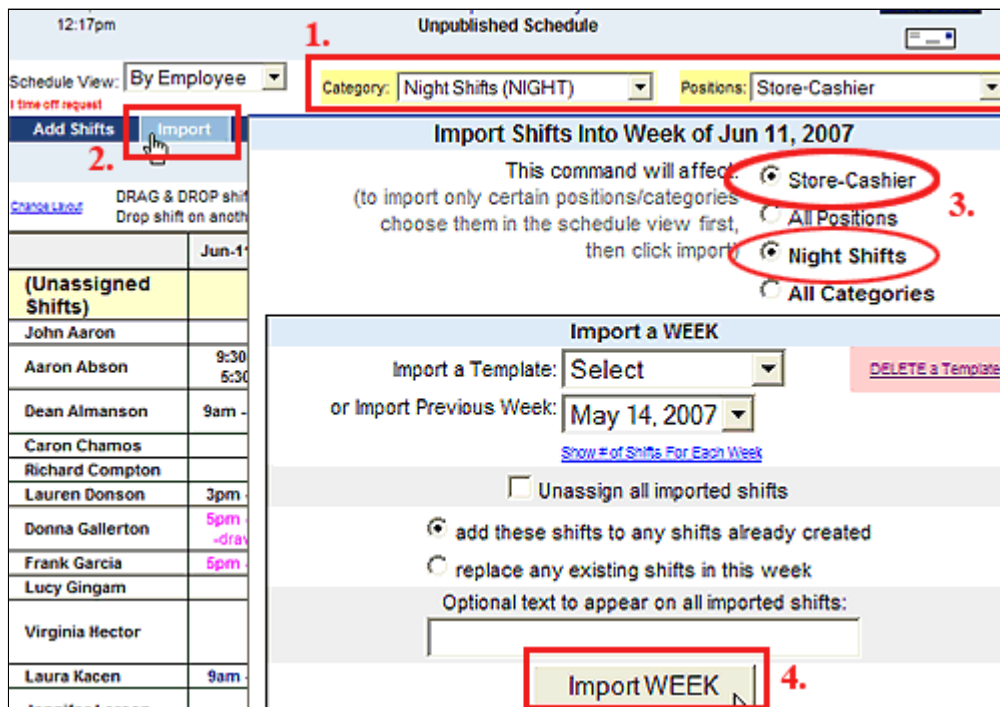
12:17pm

Unpublished Schedule

1.

Schedule View: By Employee

1 time off request

Category: Night Shifts (NIGHT)

Positions: Store-Cashier

Add Shifts

Import

2.

Change Layout

DRAG & DROP shif
Drop shift on anoth

Jun-1

(Unassigned Shifts)

John Aaron

Aaron Abson 9:30 5:30

Dean Almanson 9am

Caron Chamos

Richard Compton

Lauren Donson 3pm

Donna Gallerton 5pm -drav

Frank Garcia 5pm

Lucy Gingam

Virginia Hector

Laura Kacen 9am

Import Shifts Into Week of Jun 11, 2007

This command will affect:
(to import only certain positions/categories choose them in the schedule view first, then click import)

Store-Cashier

All Positions

3.

Night Shifts

All Categories

Import a WEEK

Import a Template: Select

DELETE a Template

or Import Previous Week: May 14, 2007

Show # of Shifts For Each Week

Unassign all imported shifts

add these shifts to any shifts already created

replace any existing shifts in this week

Optional text to appear on all imported shifts:

Import WEEK

4.